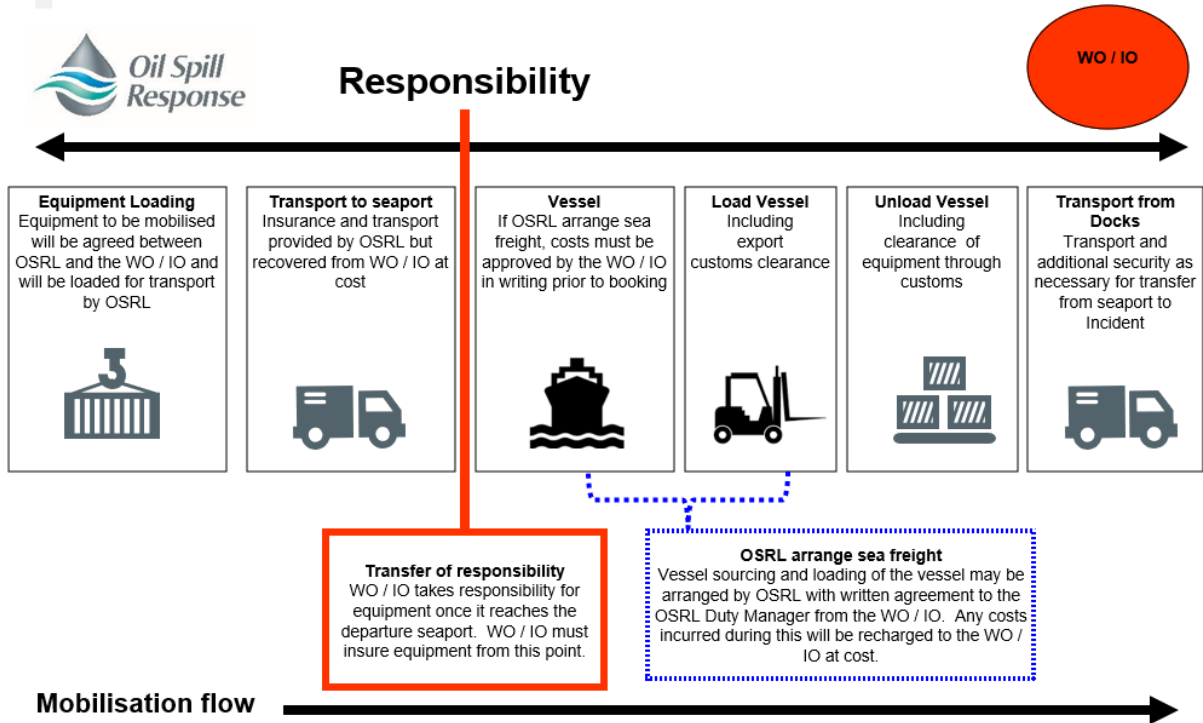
Oil Spill Response

Responsibility

WO / IO

Equipment Loading
Equipment to be mobilised will be agreed between OSRL and the WO / IO and will be loaded for transport by OSRL

Transport to seaport
Insurance and transport provided by OSRL but recovered from WO / IO at cost

Vessel
If OSRL arrange sea freight, costs must be approved by the WO / IO in writing prior to booking

Load Vessel
Including export customs clearance

Unload Vessel
Including clearance of equipment through customs

Transport from Docks
Transport and additional security as necessary for transfer from seaport to Incident

Transfer of responsibility
WO / IO takes responsibility for equipment once it reaches the departure seaport. WO / IO must insure equipment from this point.

OSRL arrange sea freight
Vessel sourcing and loading of the vessel may be arranged by OSRL with written agreement to the OSRL Duty Manager from the WO / IO. Any costs incurred during this will be recharged to the WO / IO at cost.

Mobilisation flow